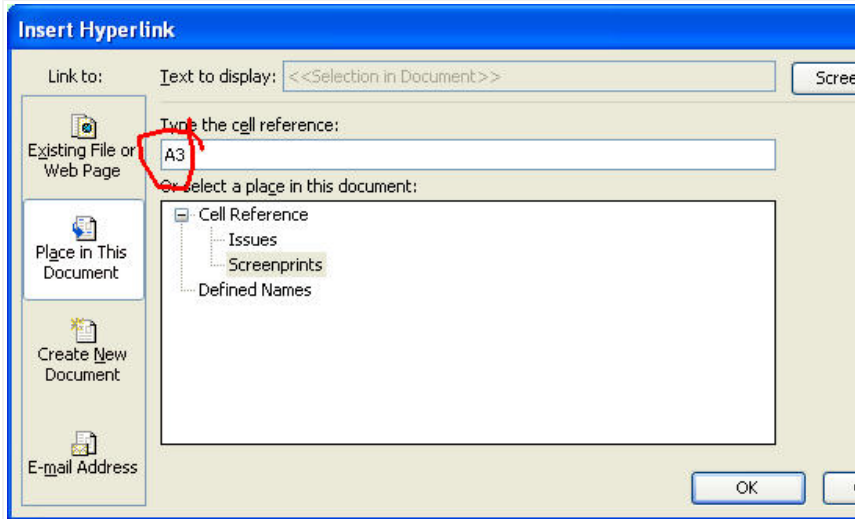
Insert Hyperlink

Link to:

Text to display: <<Selection in Document>>

Scree

Existing File or Web Page

Place in This Document

Create New Document

E-mail Address

Type the cell reference:

A3

Or select a place in this document:

Cell Reference

Issues

Screenprints

Defined Names

OK